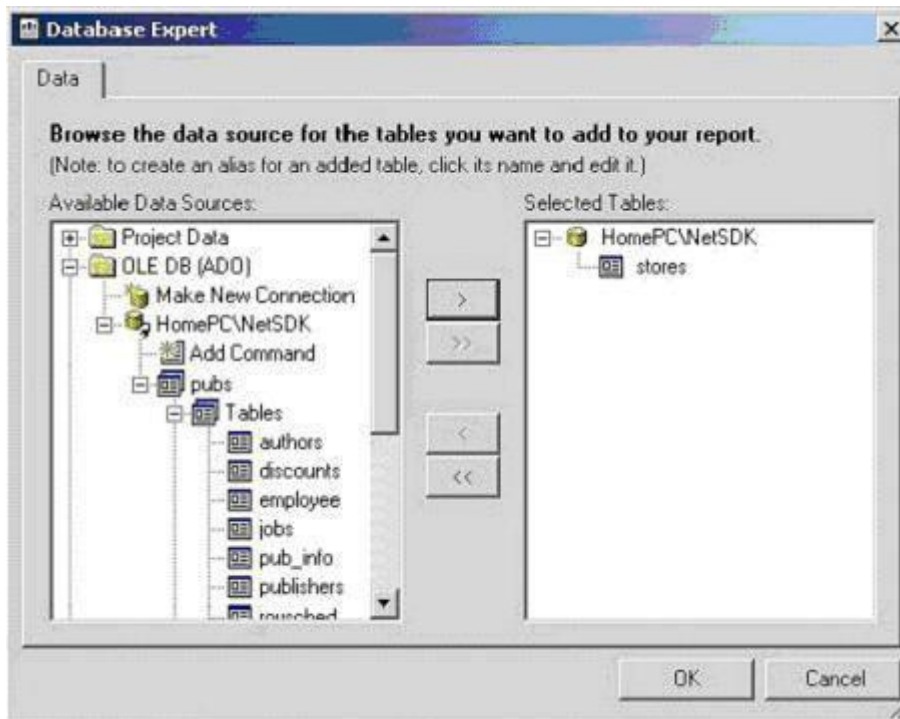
Database Expert

Data

Browse the data source for the tables you want to add to your report.
(Note: to create an alias for an added table, click its name and edit it.)

Available Data Sources:

Project Data
OLE DB (ADO)
Make New Connection
HomePC\NetSDK
Add Command
pubs
Tables
authors
discounts
employee
jobs
pub_info
publishers
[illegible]

>
>>
<
<<

Selected Tables:

HomePC\NetSDK
stores

OK
Cancel